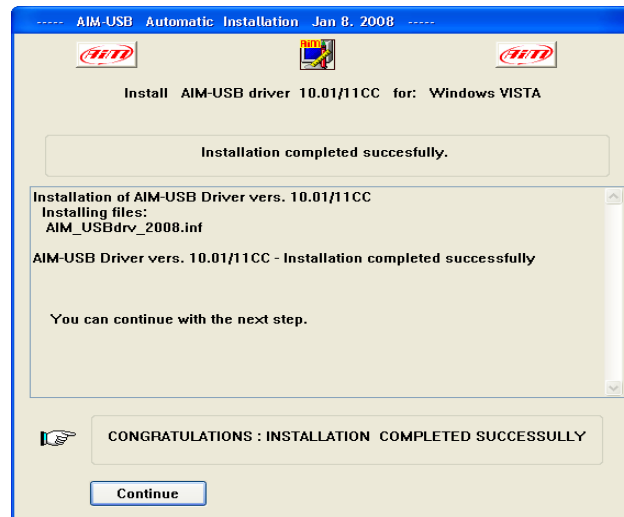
----- AIM-USB Automatic Installation Jan 8. 2008 -----

AIM AIM AIM

Install AIM-USB driver 10.01/11CC for: Windows VISTA

Installation completed succesfully.

Installation of AIM-USB Driver vers. 10.01/11CC
Installing files:
AIM_USBdrv_2008.inf

AIM-USB Driver vers. 10.01/11CC - Installation completed successfully

You can continue with the next step.

CONGRATULATIONS : INSTALLATION COMPLETED SUCCESSULLY

Continue